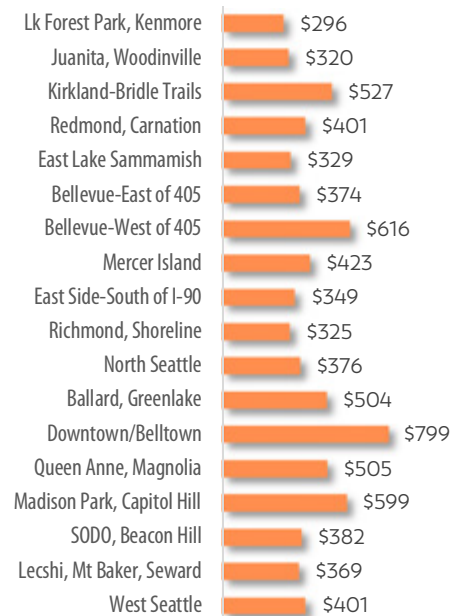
Lk Forest Park, Kenmore $296
Juanita, Woodinville $320
Kirkland-Bridle Trails $527
Redmond, Carnation $401
East Lake Sammamish $329
Bellevue-East of 405 $374
Bellevue-West of 405 $616
Mercer Island $423
East Side-South of I-90 $349
Richmond, Shoreline $325
North Seattle $376
Ballard, Greenlake $504
Downtown/Belltown $799
Queen Anne, Magnolia $505
Madison Park, Capitol Hill $599
SODO, Beacon Hill $382
Lecshi, Mt Baker, Seward $369
West Seattle $401